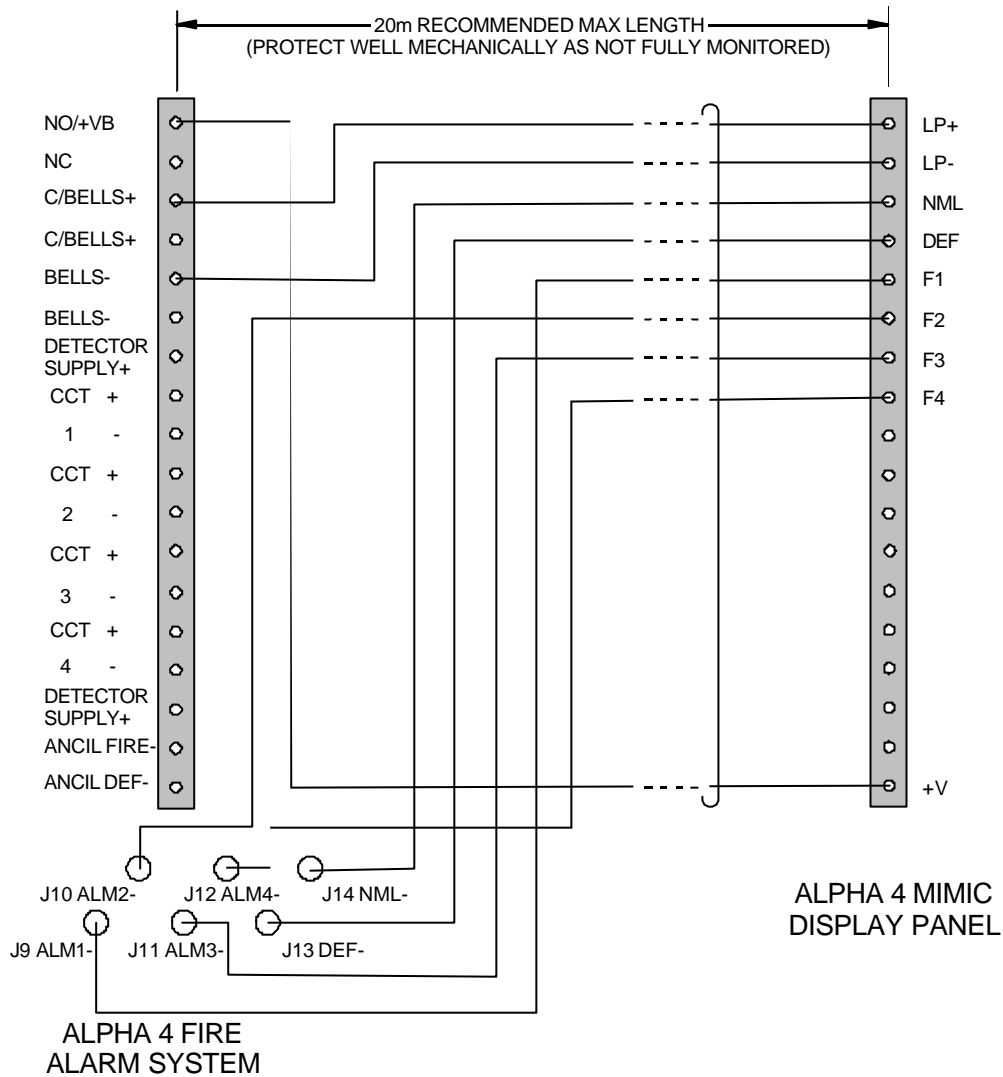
20m RECOMMENDED MAX LENGTH
(PROTECT WELL MECHANICALLY AS NOT FULLY MONITORED)

NO/+VB
NC
C/BELLS+
C/BELLS+
BELLS-
BELLS-
DETECTOR SUPPLY+
CCT +
1 -
CCT +
2 -
CCT +
3 -
CCT +
4 -
DETECTOR SUPPLY+
ANCIL FIRE-
ANCIL DEF-

LP+
LP-
NML
DEF
F1
F2
F3
F4
+V

J10 ALM2-
J12 ALM4-
J14 NML-
J9 ALM1-
J11 ALM3-
J13 DEF-

ALPHA 4 MIMIC DISPLAY PANEL

ALPHA 4 FIRE ALARM SYSTEM